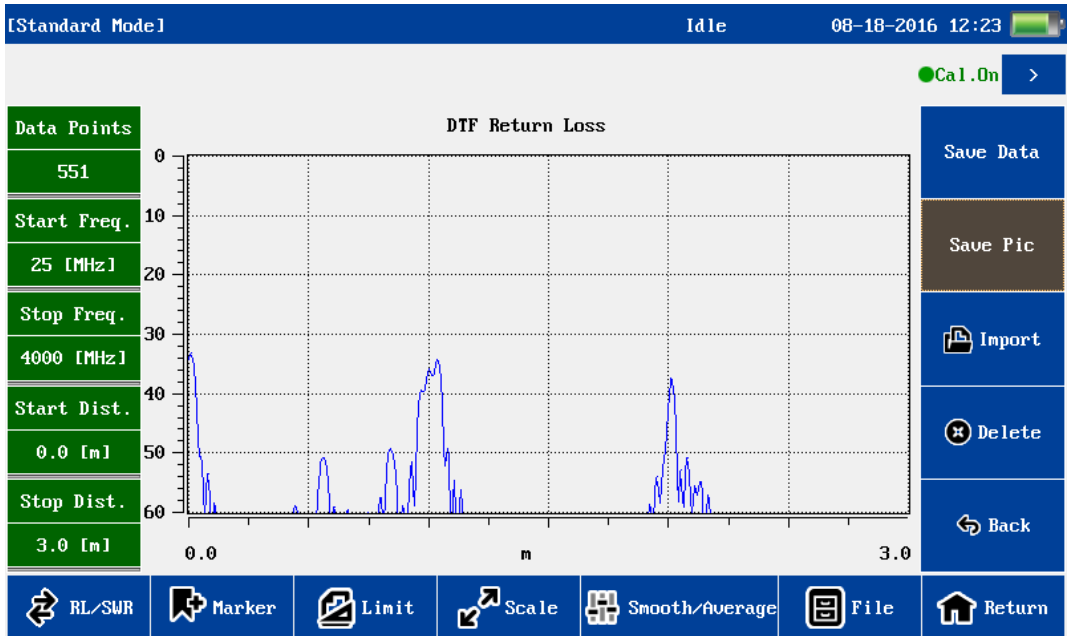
[Standard Mode] Idle 08-18-2016 12:23

Cal.On >

Data Points
551
Start Freq.
25 [MHz]
Stop Freq.
4000 [MHz]
Start Dist.
0.0 [m]
Stop Dist.
3.0 [m]

DTF Return Loss

0
10
20
30
40
50
60

0.0 m 3.0

Save Data
Save Pic
Import
Delete
Back

RL/SWR Marker Limit Scale Smooth/Average File Return